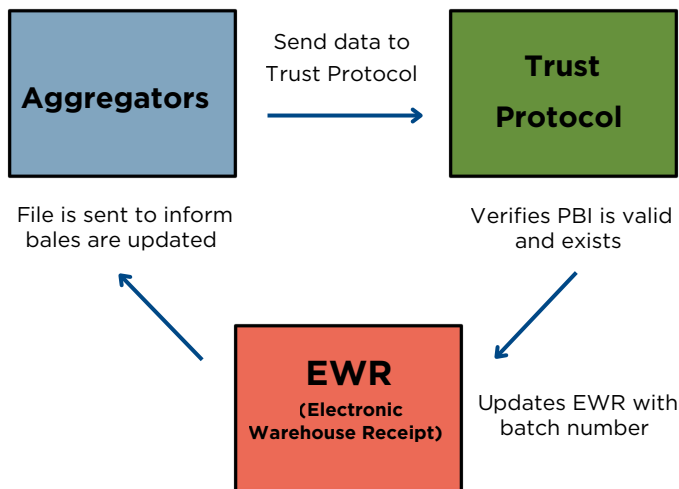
Aggregators

Send data to Trust Protocol

Trust Protocol

File is sent to inform bales are updated

Verifies PBI is valid and exists

EWR

(Electronic Warehouse Receipt)

Updates EWR with batch number